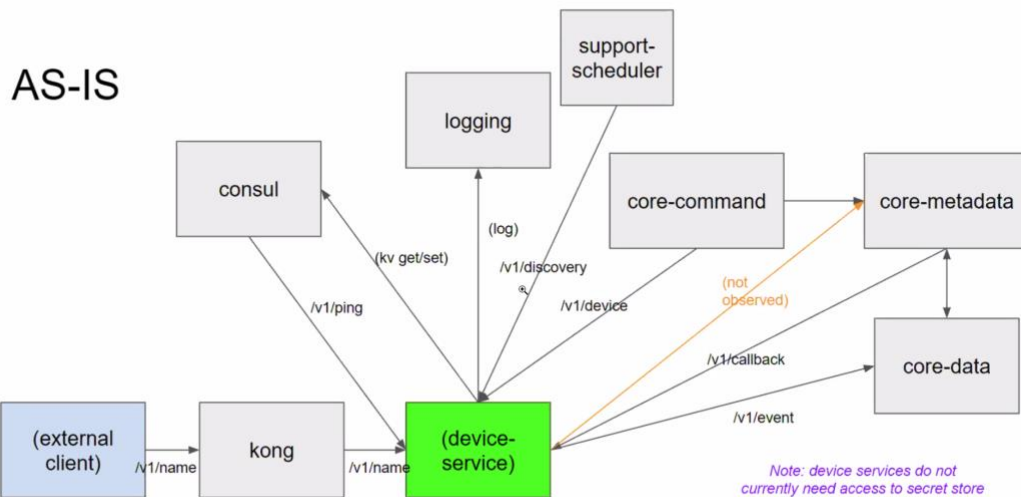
AS-IS

support-scheduler

logging

consul

core-command

core-metadata

(kv get/set)

(log)

/v1/discovery

/v1/ping

/v1/device

(not observed)

/v1/callback

core-data

/v1/event

(external client)

/v1/name

kong

/v1/name

(device-service)

Note: device services do not currently need access to secret store